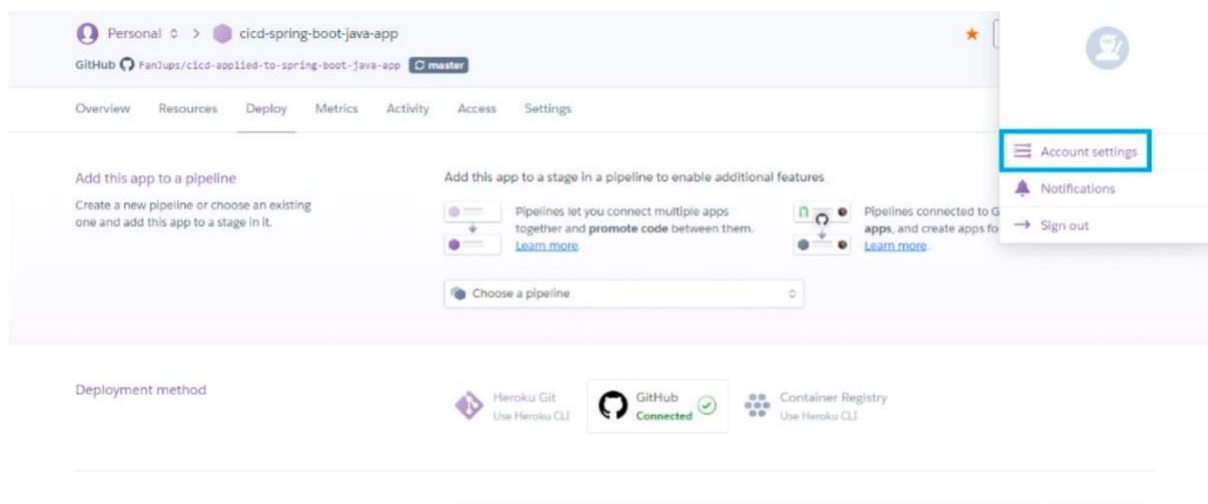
Personal > cicd-spring-boot-java-app

GitHub FanJups/cicd-applied-to-spring-boot-java-app master

Overview Resources Deploy Metrics Activity Access Settings

Account settings
Notifications
Sign out

Add this app to a pipeline

Create a new pipeline or choose an existing one and add this app to a stage in it.

Add this app to a stage in a pipeline to enable additional features

Pipelines let you connect multiple apps together and **promote code** between them. Learn more.

Pipelines connected to G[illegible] **apps**, and create apps fo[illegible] Learn more.

Choose a pipeline

Deployment method

Heroku Git
Use Heroku CLI

GitHub
Connected

Container Registry
Use Heroku CLI